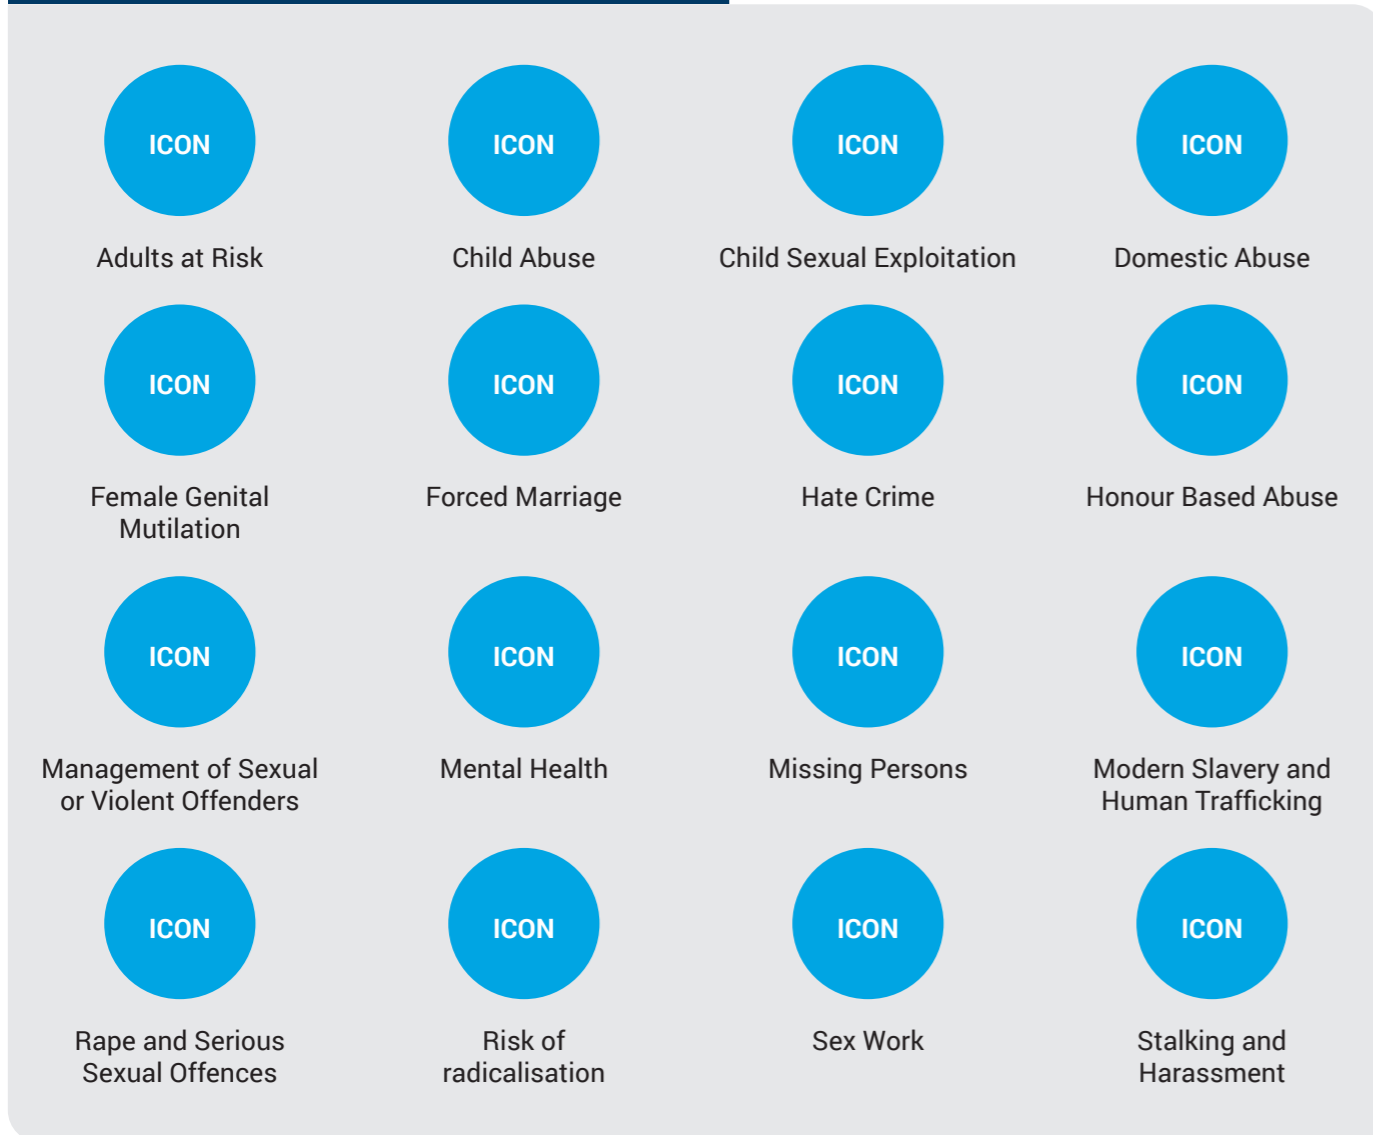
ICON
Adults at Risk

ICON
Child Abuse

ICON
Child Sexual Exploitation

ICON
Domestic Abuse

ICON
Female Genital Mutilation

ICON
Forced Marriage

ICON
Hate Crime

ICON
Honour Based Abuse

ICON
Management of Sexual or Violent Offenders

ICON
Mental Health

ICON
Missing Persons

ICON
Modern Slavery and Human Trafficking

ICON
Rape and Serious Sexual Offences

ICON
Risk of radicalisation

ICON
Sex Work

ICON
Stalking and Harassment